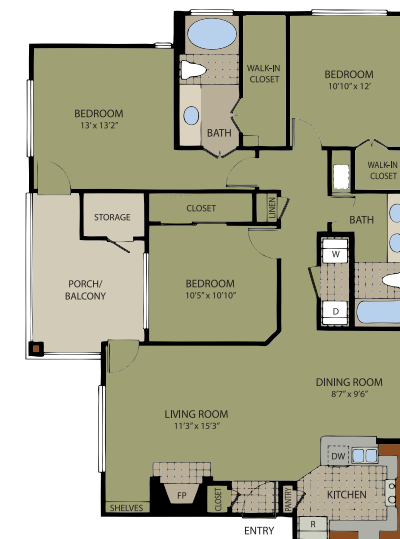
BEDROOM
13' x 13'2"

BATH

WALK-IN CLOSET

BEDROOM
10'10" x 12'

WALK-IN CLOSET

STORAGE

CLOSET

LINEN

BATH

W

D

PORCH/ BALCONY

BEDROOM
10'5" x 10'10"

DINING ROOM
8'7" x 9'6"

LIVING ROOM
11'3" x 15'3"

DW

KITCHEN

FP

CLOSET

PANTRY

SHELVES

ENTRY

R